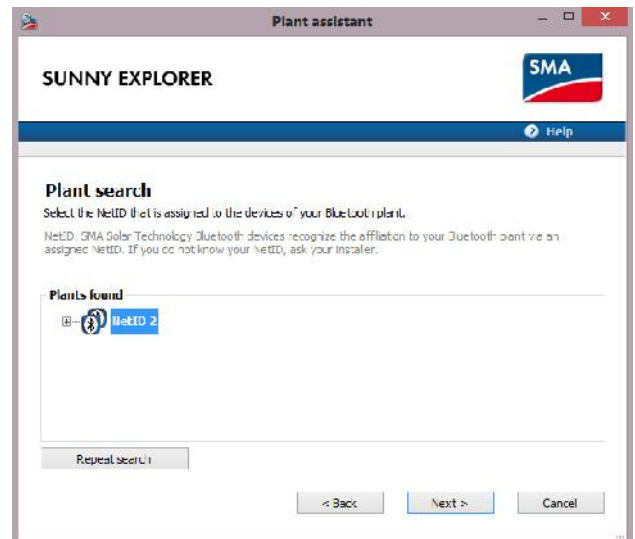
Plant assistant

SUNNY EXPLORER

SMA

Help

Plant search

Select the NetID that is assigned to the devices of your Bluetooth plant.

NetID: SMA Solar Technology Bluetooth devices recognize the affiliation to your Bluetooth plant via an assigned NetID. If you do not know your NetID, ask your installer.

Plants found

NetID 2

Repeat search

< Back

Next >

Cancel